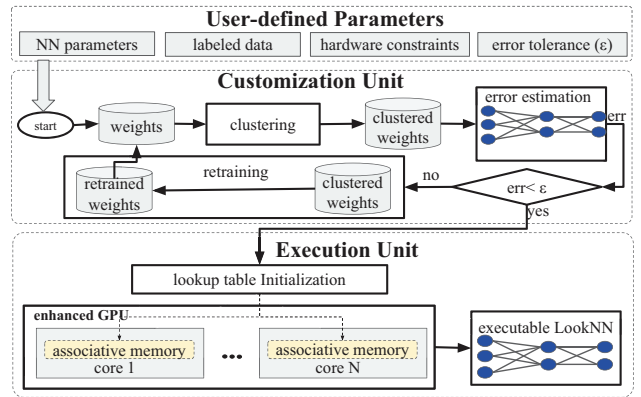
User-defined Parameters

NN parameters

labeled data

hardware constraints

error tolerance (ε)

Customization Unit

start

weights

clustering

clustered weights

error estimation

err

retraining

retrained weights

clustered weights

no

err< ε

yes

Execution Unit

lookup table Initialization

enhanced GPU

associative memory

core 1

...

associative memory

core N

executable LookNN